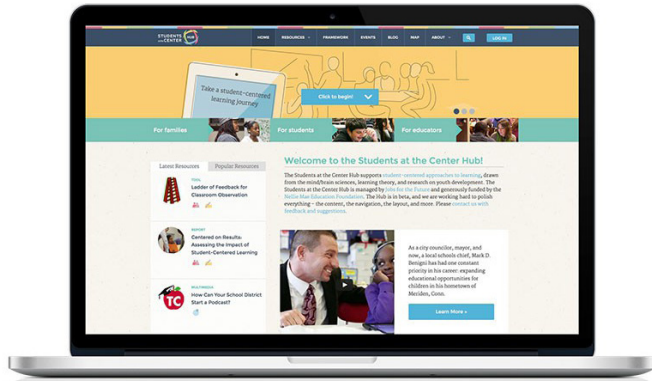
STUDENTS at the CENTER HUB

HOME RESOURCES FRAMEWORKS EVENTS BLOG MAP ABOUT LOG IN

Take a student-centered learning journey

Click to begin!

For families

For students

For educators

Latest Resources Popular Resources

TOOL
Ladder of Feedback for Classroom Observation

REPORT
Centered on Results: Assessing the Impact of Student-Centered Learning

MULTIMEDIA
How Can Your School District Start a Podcast?

Welcome to the Students at the Center Hub!

The Students at the Center Hub supports student-centered approaches to learning, drawn from the mind/brain sciences, learning theory, and research on youth development. The Students at the Center Hub is managed by Jobs for the Future and generously funded by the Nellie Mae Education Foundation. The Hub is in beta, and we are working hard to polish everything – the content, the navigation, the layout, and more. Please contact us with feedback and suggestions.

As a city councilor, mayor, and now, a local schools chief, Mark D. Benigni has had one constant priority in his career: expanding educational opportunities for children in his hometown of Meriden, Conn.

Learn More »